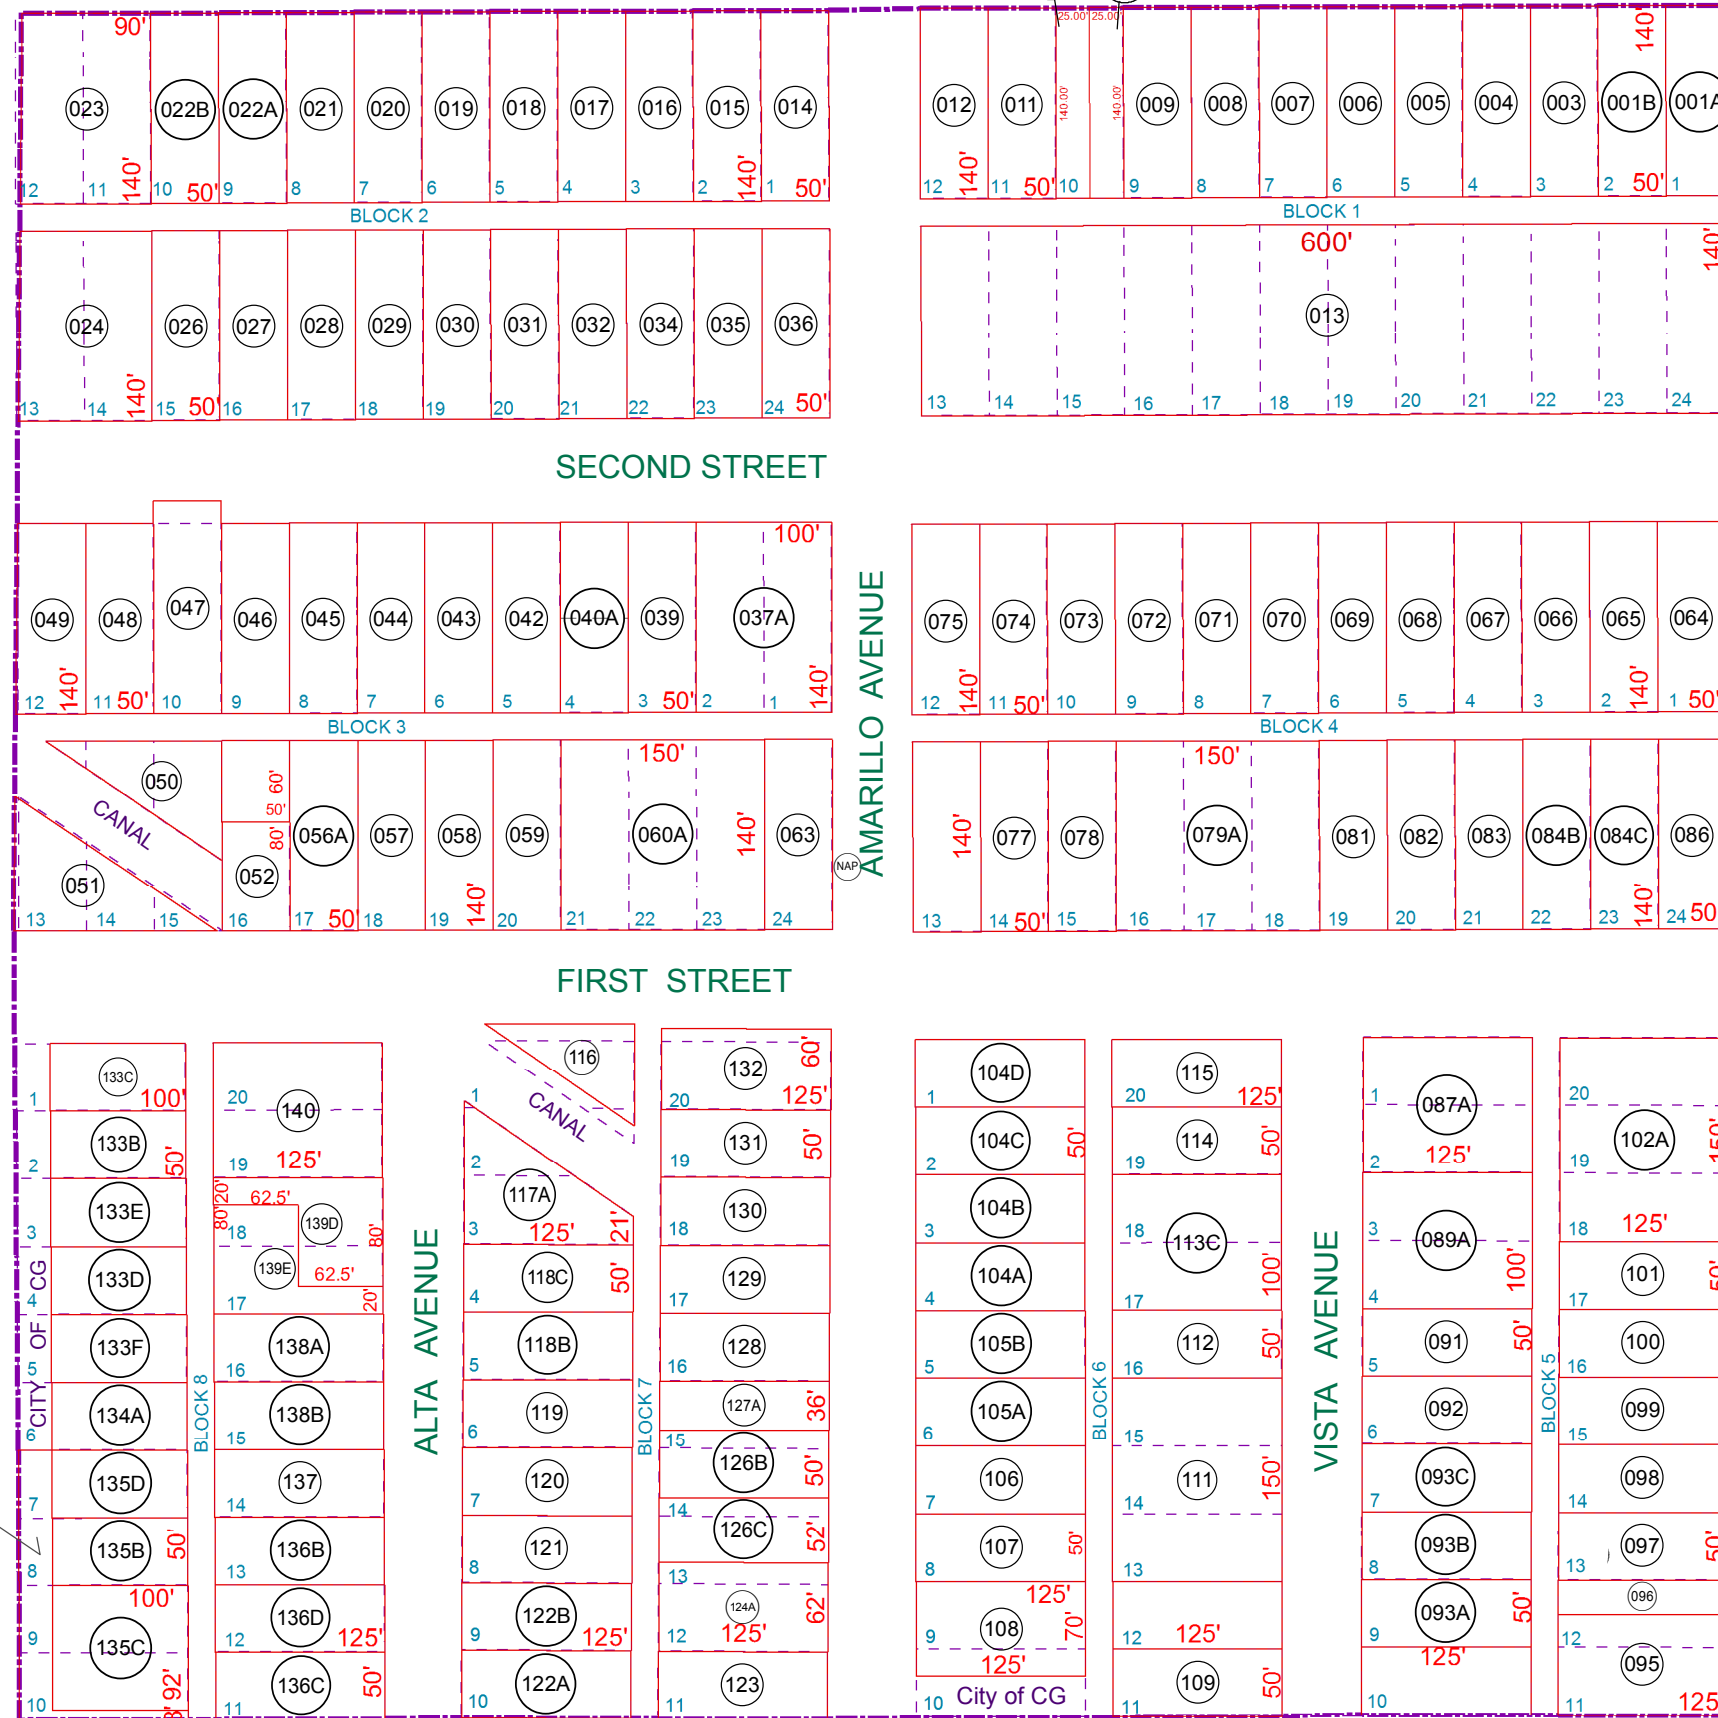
90'
023 022B 022A 021 020 019 018 017 016 015 014
12 11 140' 10 50' 9 8 7 6 5 4 3 2 140' 1 50'
BLOCK 2
25.00' 25.00'
140'
012 011 140.00' 140.00' 009 008 007 006 005 004 003 001B 001A
12 140' 11 50' 10 9 8 7 6 5 4 3 2 50' 1
BLOCK 1
024 026 027 028 029 030 031 032 034 035 036
13 14 140' 15 50' 16 17 18 19 20 21 22 23 24 50'
600'
140'
013
13 14 15 16 17 18 19 20 21 22 23 24
SECOND STREET
100'
049 048 047 046 045 044 043 042 040A 039 037A
12 140' 11 50' 10 9 8 7 6 5 4 3 50' 2 1 140'
BLOCK 3
AMARILLO AVENUE
075 074 073 072 071 070 069 068 067 066 065 064
12 140' 11 50' 10 9 8 7 6 5 4 3 2 140' 1 50'
BLOCK 4
050
CANAL
60' 50' 80'
150'
051 052 056A 057 058 059 060A 140' 063
13 14 15 16 17 50' 18 19 140' 20 21 22 23 24
NAP
150'
140' 077 078 079A 081 082 083 084B 084C 086
13 14 50' 15 16 17 18 19 20 21 22 23 140' 24 50
FIRST STREET
133C 100'
1
133B 50'
2
133E
3
133D
4
133F
5
134A
6
135D
7
135B 50'
8
100'
135C
9
10 92'
CITY OF CG
20 140
19 125'
80' 20' 62.5'
18 139D 80'
139E 62.5'
17 20'
138A
16
138B
15
BLOCK 8
137
14
136B
13
136D
12 125'
136C 50'
11
ALTA AVENUE
116
CANAL
1
2
117A
3 125' 21'
118C 50'
4
118B
5
119
6
120
7
121
8
122B
9 125'
122A
10
BLOCK 7
132 60'
20 125'
131 50'
19
130
18
129
17
128
16
127A 36'
15
126B 50'
14
126C 52'
13
124A
12 125' 62'
123
11
104D
1
104C 50'
2
104B
3
104A
4
105B
5
105A
6
106
7
107 50'
8
125'
108 70'
9
125'
10 City of CG
BLOCK 6
115
20 125'
114 50'
19
18 113C
100'
17
112 50'
16
15
111 150'
14
13
12 125'
109 50'
11
VISTA AVENUE
1 087A
2 125'
3 089A
100'
4
091 50'
5
092
6
093C
7
093B
8
093A 50'
9
125'
10
BLOCK 5
20
102A 150'
19
18 125'
101 50'
17
100
16
099
15
098
14
097 50'
13
096
12
095
11 125